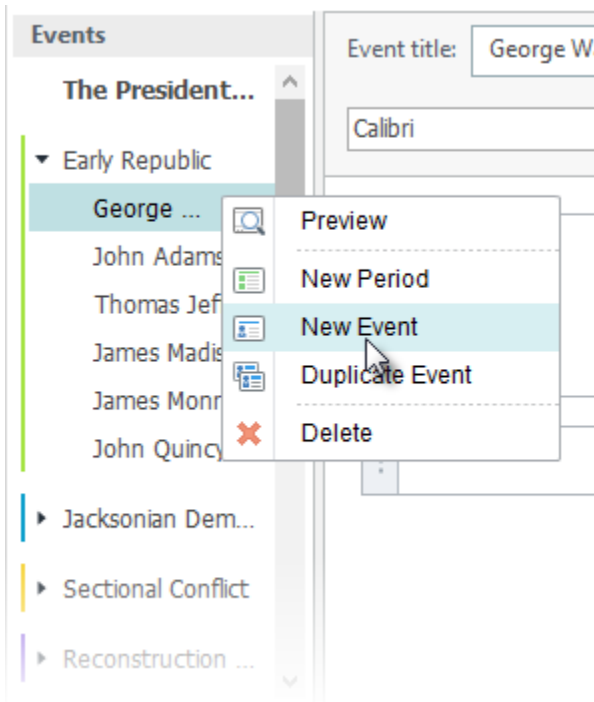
Events

The President...

Early Republic

George ...

John Adams

Thomas Jef

James Madis

James Monr

John Quincy

Jacksonian Dem...

Sectional Conflict

Reconstruction ...

Event title: George W

Calibri

Preview

New Period

New Event

Duplicate Event

Delete